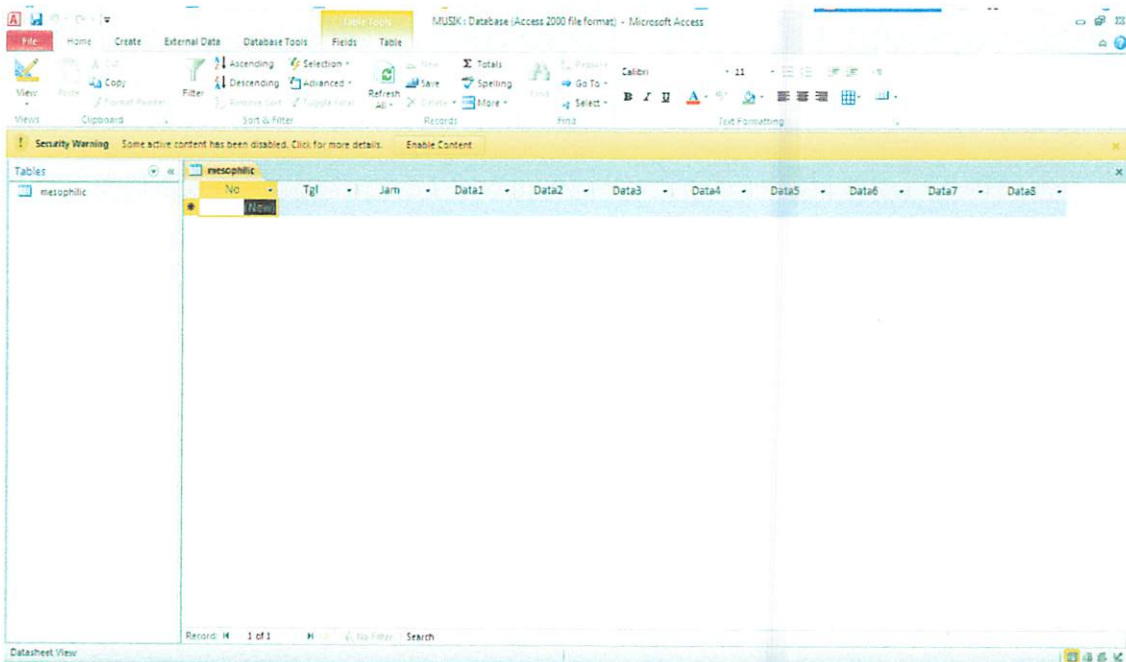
Table Tools MUSIK : Database (Access 2000 file format) - Microsoft Access

File Home Create External Data Database Tools Fields Table

View Paste Cut Copy Format Painter Filter Ascending Descending Remove Sort Selection Advanced Toggle Filter Refresh All New Save Delete Totals Spelling More Find Replace Go To Select Calibri 11 B I U A

Views Clipboard Sort & Filter Records Find Text Formatting

Security Warning Some active content has been disabled. Click for more details. Enable Content

Tables mesophilic

mesophilic

| No | Tgl | Jam | Data1 | Data2 | Data3 | Data4 | Data5 | Data6 | Data7 | Data8 |
|---|---|---|---|---|---|---|---|---|---|---|
| (New) | | | | | | | | | | |

Record: 1 of 1 No Filter Search

Datasheet View